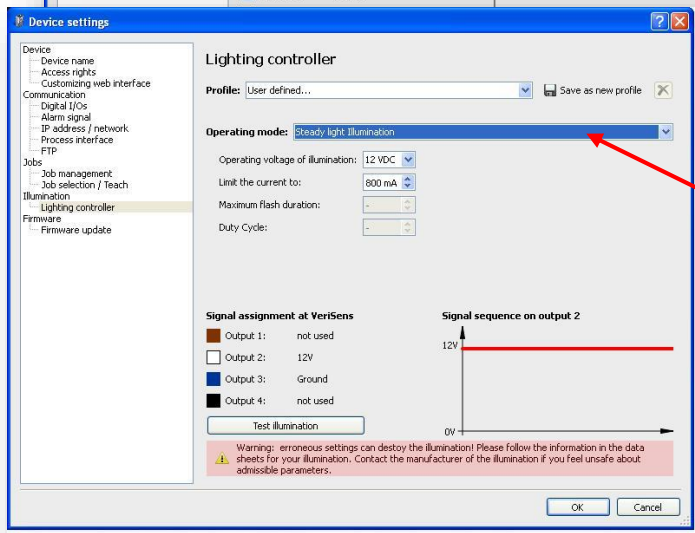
Device settings

?

Device
Device name
Access rights
Customizing web interface
Communication
Digital I/Os
Alarm signal
IP address / network
Process interface
FTP
Jobs
Job management
Job selection / Teach
Illumination
Lighting controller
Firmware
Firmware update

Lighting controller

Profile: User defined...

Save as new profile

Operating mode: Steady light Illumination

Operating voltage of illumination: 12 VDC

Limit the current to: 800 mA

Maximum flash duration: -

Duty Cycle: -

Signal assignment at VeriSens

Output 1: not used

Output 2: 12V

Output 3: Ground

Output 4: not used

Test illumination

Signal sequence on output 2

12V

0V

Warning: erroneous settings can destoy the illumination! Please follow the information in the data sheets for your illumination. Contact the manufacturer of the illumination if you feel unsafe about admissible parameters.

OK

Cancel